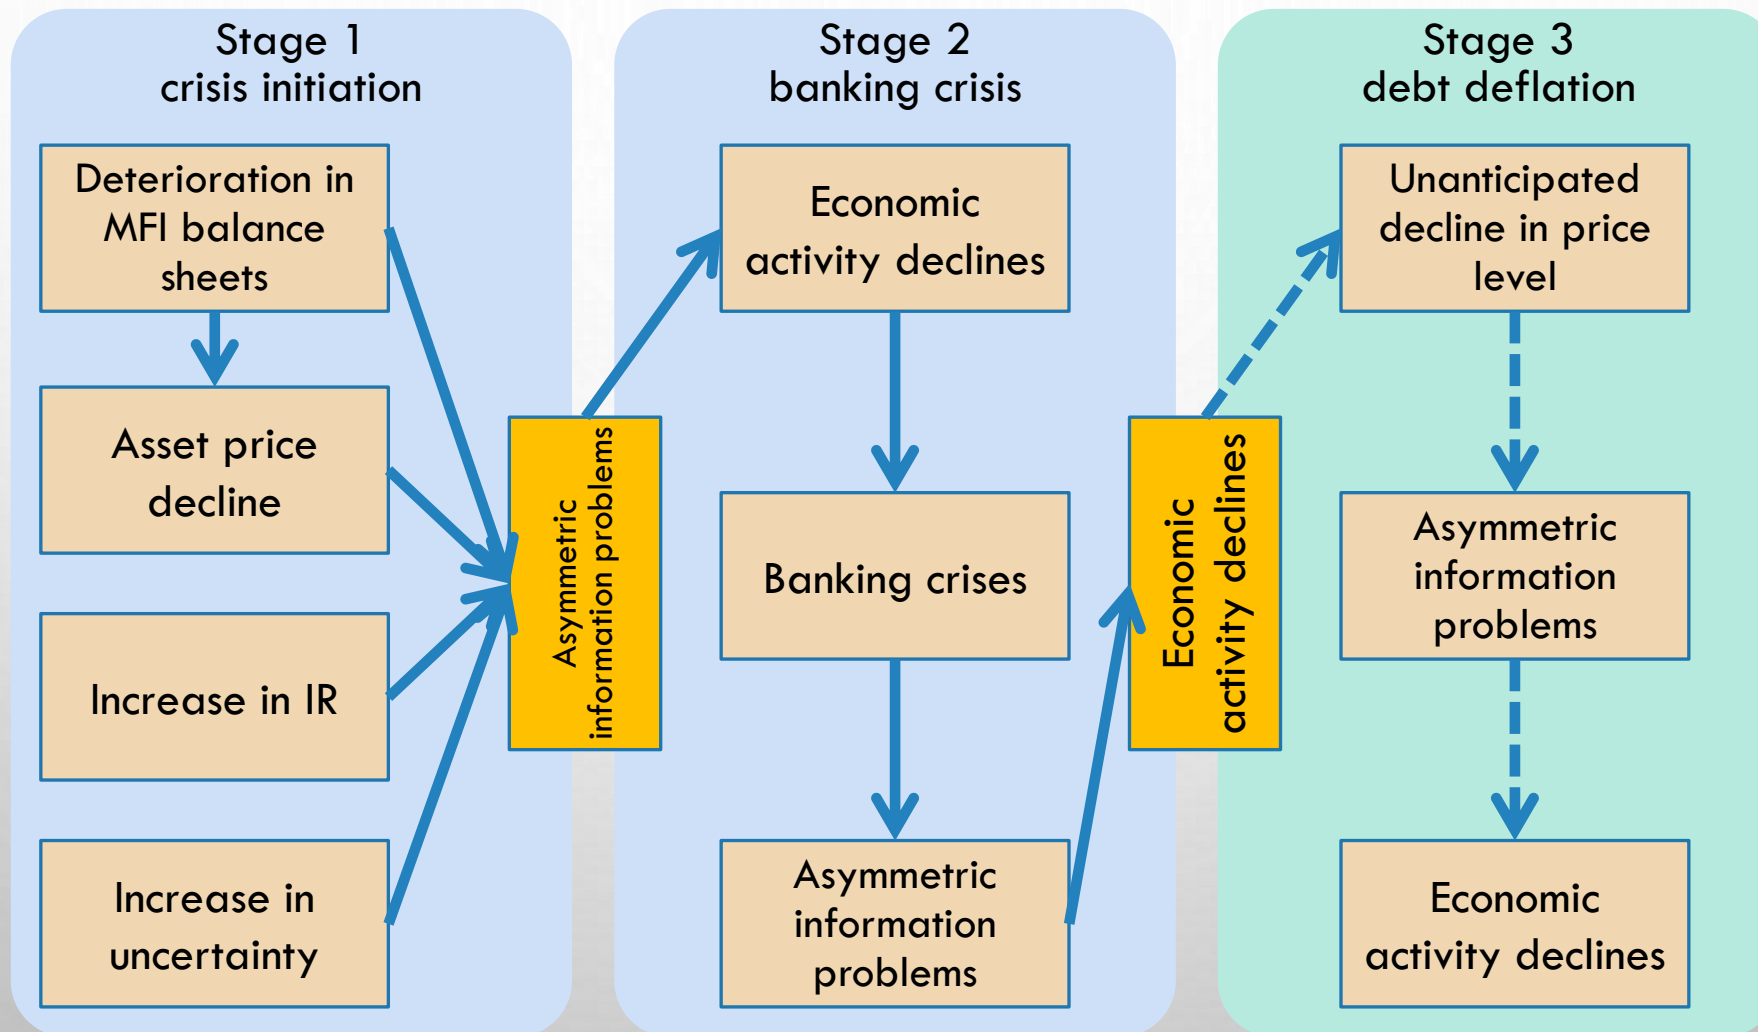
Stage 1
crisis initiation

Deterioration in MFI balance sheets

Asset price decline

Increase in IR

Increase in uncertainty

Asymmetric information problems

Stage 2
banking crisis

Economic activity declines

Banking crises

Asymmetric information problems

Economic activity declines

Stage 3
debt deflation

Unanticipated decline in price level

Asymmetric information problems

Economic activity declines